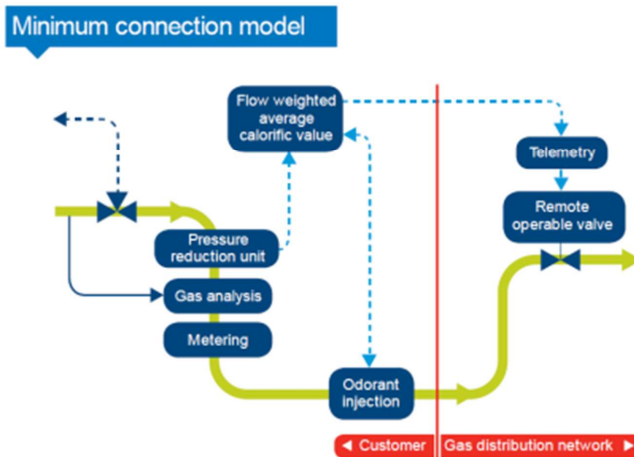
Minimum connection model

Flow weighted average calorific value

Telemetry

Remote operable valve

Pressure reduction unit

Gas analysis

Metering

Odorant injection

◄ Customer | Gas distribution network ►